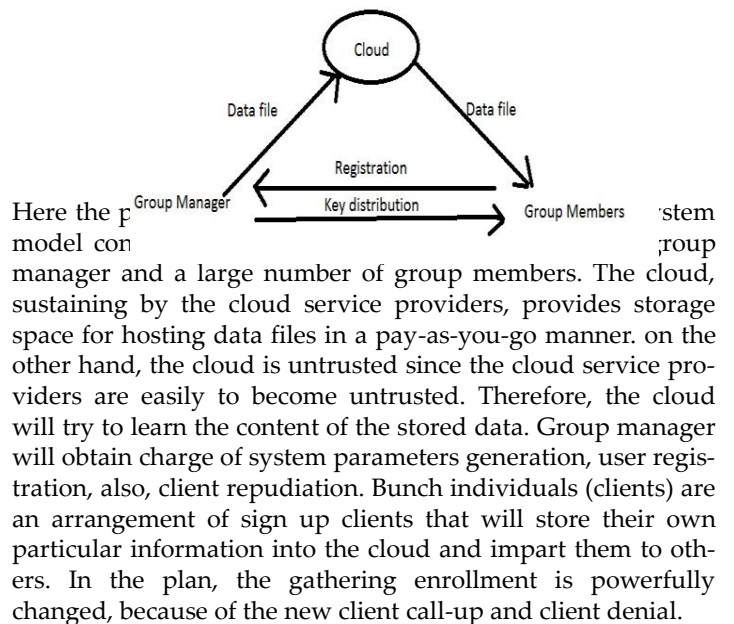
Cloud

Data file

Data file

Registration

Group Manager

Key distribution

Group Members

Here the p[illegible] stem model con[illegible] group manager and a large number of group members. The cloud, sustaining by the cloud service providers, provides storage space for hosting data files in a pay-as-you-go manner. on the other hand, the cloud is untrusted since the cloud service providers are easily to become untrusted. Therefore, the cloud will try to learn the content of the stored data. Group manager will obtain charge of system parameters generation, user registration, also, client repudiation. Bunch individuals (clients) are an arrangement of sign up clients that will store their own particular information into the cloud and impart them to others. In the plan, the gathering enrollment is powerfully changed, because of the new client call-up and client denial.